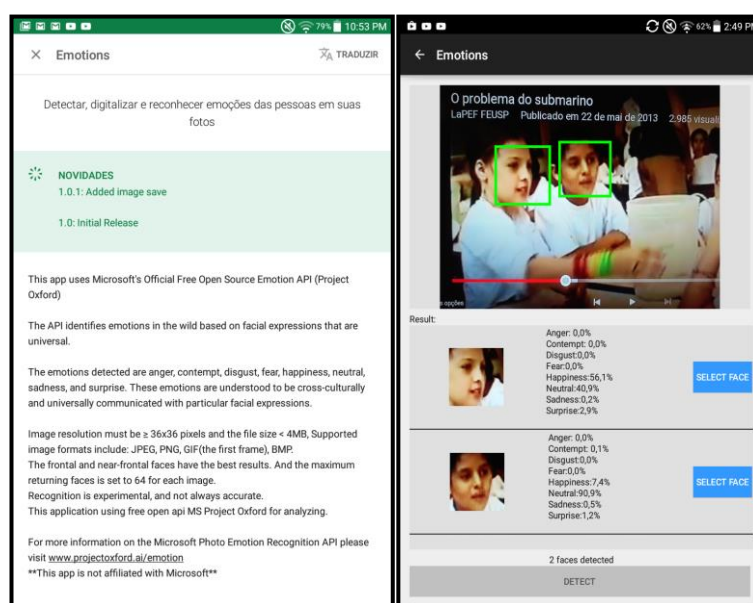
79% 10:53 PM

× Emotions

TRADUZIR

Detectar, digitalizar e reconhecer emoções das pessoas em suas fotos

NOVIDADES
1.0.1: Added image save

1.0: Initial Release

This app uses Microsoft's Official Free Open Source Emotion API (Project Oxford)

The API identifies emotions in the wild based on facial expressions that are universal.

The emotions detected are anger, contempt, disgust, fear, happiness, neutral, sadness, and surprise. These emotions are understood to be cross-culturally and universally communicated with particular facial expressions.

Image resolution must be ≥ 36x36 pixels and the file size < 4MB, Supported image formats include: JPEG, PNG, GIF(the first frame), BMP.
The frontal and near-frontal faces have the best results. And the maximum returning faces is set to 64 for each image.
Recognition is experimental, and not always accurate.
This application using free open api MS Project Oxford for analyzing.

For more information on the Microsoft Photo Emotion Recognition API please visit www.projectoxford.ai/emotion
**This app is not affiliated with Microsoft**

62% 2:49 PM

← Emotions

O problema do submarino
LaPEF FEUSP Publicado em 22 de mai de 2013 2.985 visual

s opções

Result:

Anger: 0,0%
Contempt: 0,0%
Disgust:0,0%
Fear:0,0%
Happiness:56,1%
Neutral:40,9%
Sadness:0,2%
Surprise:2,9%

SELECT FACE

Anger: 0,0%
Contempt: 0,1%
Disgust:0,0%
Fear:0,0%
Happiness:7,4%
Neutral:90,9%
Sadness:0,5%
Surprise:1,2%

SELECT FACE

2 faces detected

DETECT